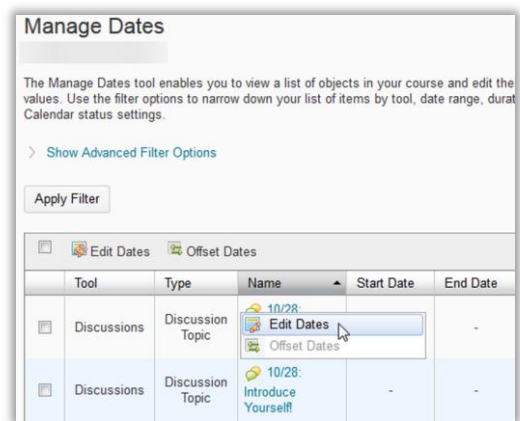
Manage Dates

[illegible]

The Manage Dates tool enables you to view a list of objects in your course and edit the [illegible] values. Use the filter options to narrow down your list of items by tool, date range, durat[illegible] Calendar status settings.

Show Advanced Filter Options

Apply Filter

Edit Dates Offset Dates

| | Tool | Type | Name ▲ | Start Date | End Date |
|---|---|---|---|---|---|
| | Discussions | Discussion Topic | 10/28: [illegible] | | - |
| | Discussions | Discussion Topic | 10/28: Introduce Yourself! | - | - |

Edit Dates
Offset Dates